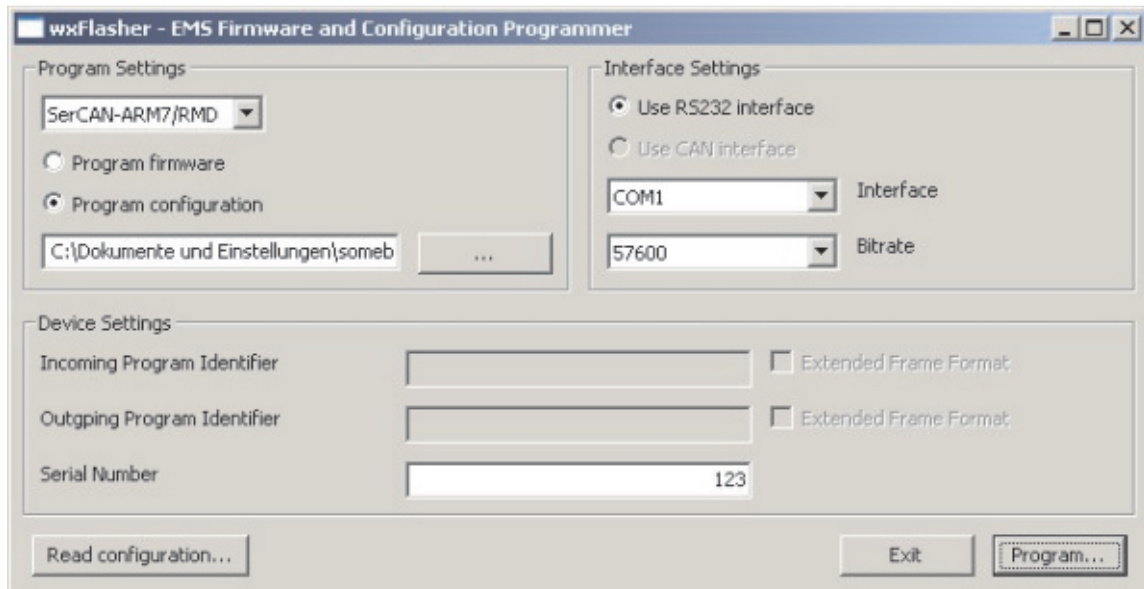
wxFlasher - EMS Firmware and Configuration Programmer

Program Settings

SerCAN-ARM7/RMD

Program firmware

Program configuration

C:\Dokumente und Einstellungen\someb

...

Interface Settings

Use RS232 interface

Use CAN interface

COM1

Interface

57600

Bitrate

Device Settings

Incoming Program Identifier

Extended Frame Format

Outgping Program Identifier

Extended Frame Format

Serial Number

123

Read configuration...

Exit

Program...